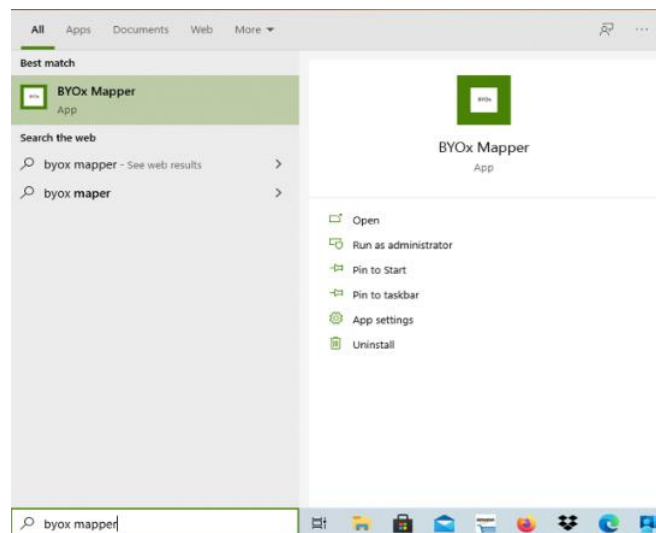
All Apps Documents Web More ▾

Best match

BYOx Mapper
App

Search the web

byox mapper - See web results

byox maper

BYOx Mapper
App

Open

Run as administrator

Pin to Start

Pin to taskbar

App settings

Uninstall

byox mapper